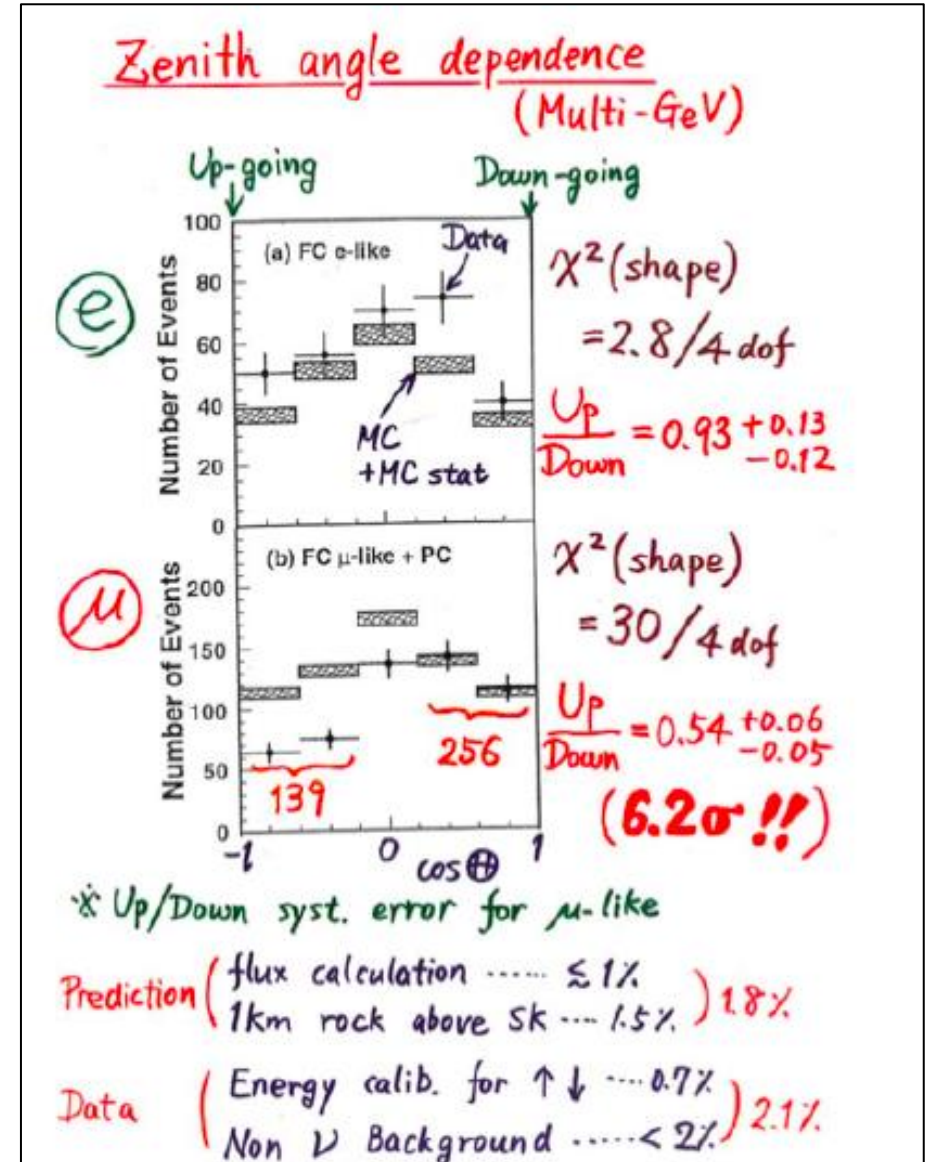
Zenith angle dependence
(Multi-GeV)

Up-going

Down-going

100
80
60
40
20
0

(a) FC e-like

Data

MC
+MC stat

Number of Events

e

$\chi^2$(shape)
$=2.8/4$ dof

$\frac{Up}{Down} = 0.93 ^{+0.13}_{-0.12}$

(b) FC μ-like + PC

200
150
100
50
0

Number of Events

μ

256

139

$\chi^2$(shape)
$=30/4$ dof

$\frac{Up}{Down} = 0.54 ^{+0.06}_{-0.05}$

(6.2σ !!)

-1
0
1
cos Θ

※ Up/Down syst. error for μ-like

Prediction ( flux calculation …… $\lesssim 1\%$
1km rock above SK …. 1.5% ) 1.8%

Data ( Energy calib. for ↑↓ …. 0.7%
Non ν Background ….. < 2% ) 2.1%